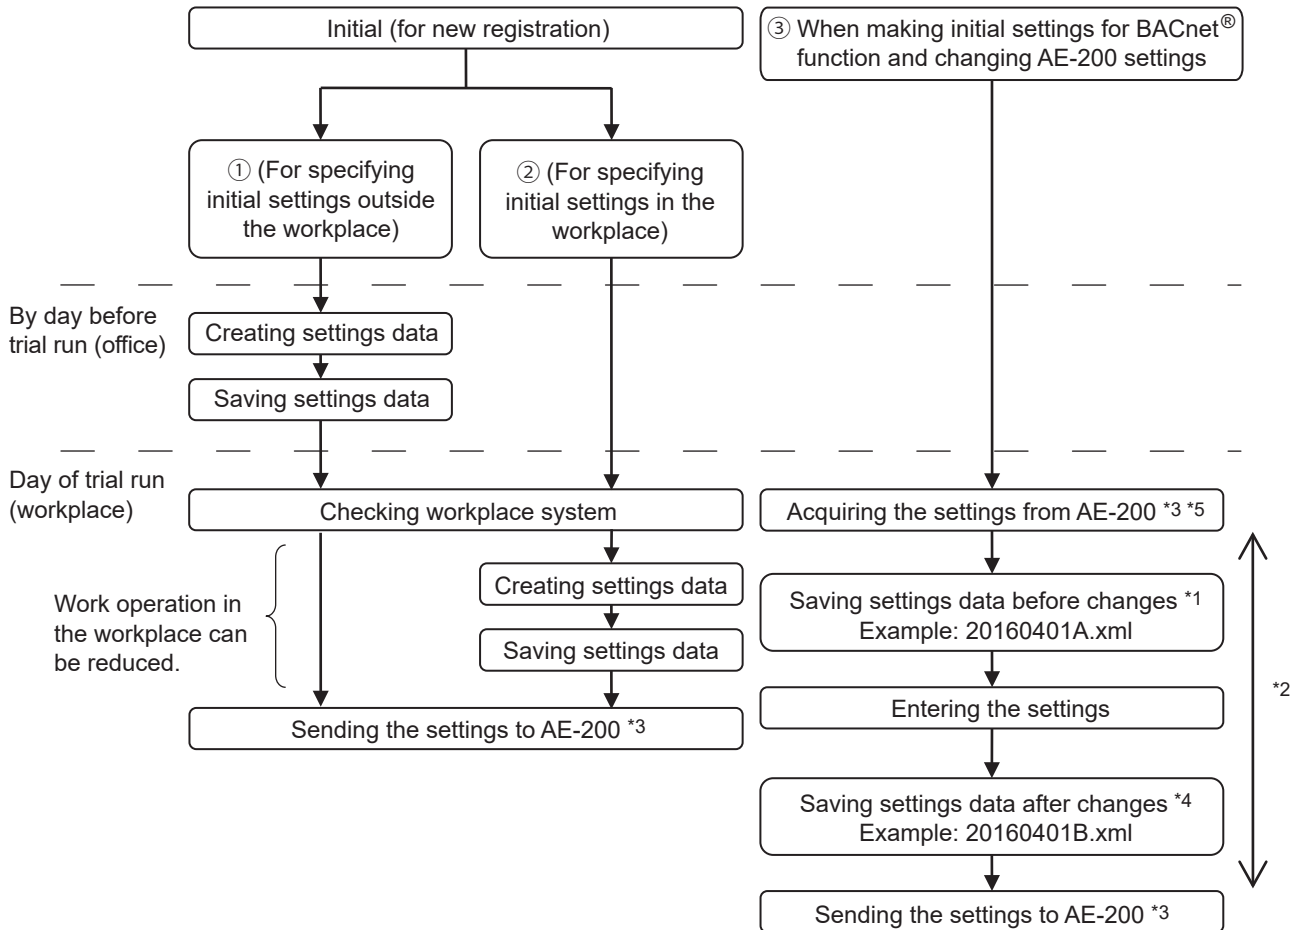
Initial (for new registration)

③ When making initial settings for BACnet® function and changing AE-200 settings

① (For specifying initial settings outside the workplace)

② (For specifying initial settings in the workplace)

By day before trial run (office)

Creating settings data

Saving settings data

Day of trial run (workplace)

Checking workplace system

Acquiring the settings from AE-200 *3 *5

Work operation in the workplace can be reduced.

Creating settings data

Saving settings data

Saving settings data before changes *1
Example: 20160401A.xml

*2

Entering the settings

Sending the settings to AE-200 *3

Saving settings data after changes *4
Example: 20160401B.xml

Sending the settings to AE-200 *3